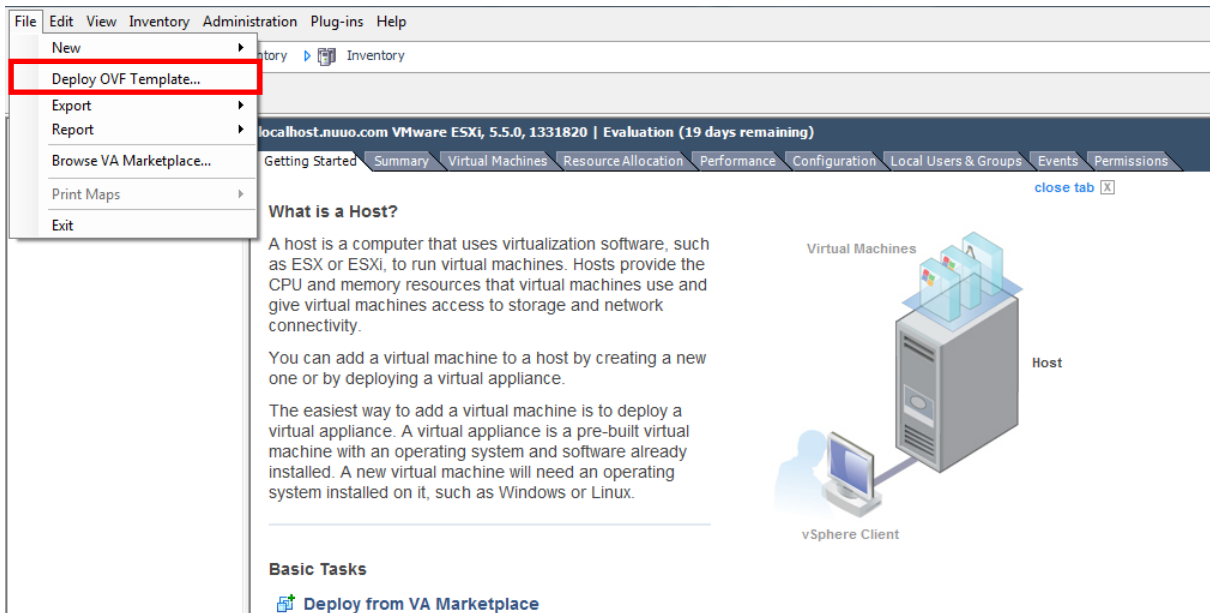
File Edit View Inventory Administration Plug-ins Help

New
Deploy OVF Template...
Export
Report
Browse VA Marketplace...
Print Maps
Exit

ntory ▷ Inventory

localhost.nuuo.com VMware ESXi, 5.5.0, 1331820 | Evaluation (19 days remaining)

Getting Started | Summary | Virtual Machines | Resource Allocation | Performance | Configuration | Local Users & Groups | Events | Permissions

close tab X

What is a Host?

A host is a computer that uses virtualization software, such as ESX or ESXi, to run virtual machines. Hosts provide the CPU and memory resources that virtual machines use and give virtual machines access to storage and network connectivity.

You can add a virtual machine to a host by creating a new one or by deploying a virtual appliance.

The easiest way to add a virtual machine is to deploy a virtual appliance. A virtual appliance is a pre-built virtual machine with an operating system and software already installed. A new virtual machine will need an operating system installed on it, such as Windows or Linux.

Virtual Machines

Host

vSphere Client

Basic Tasks

Deploy from VA Marketplace